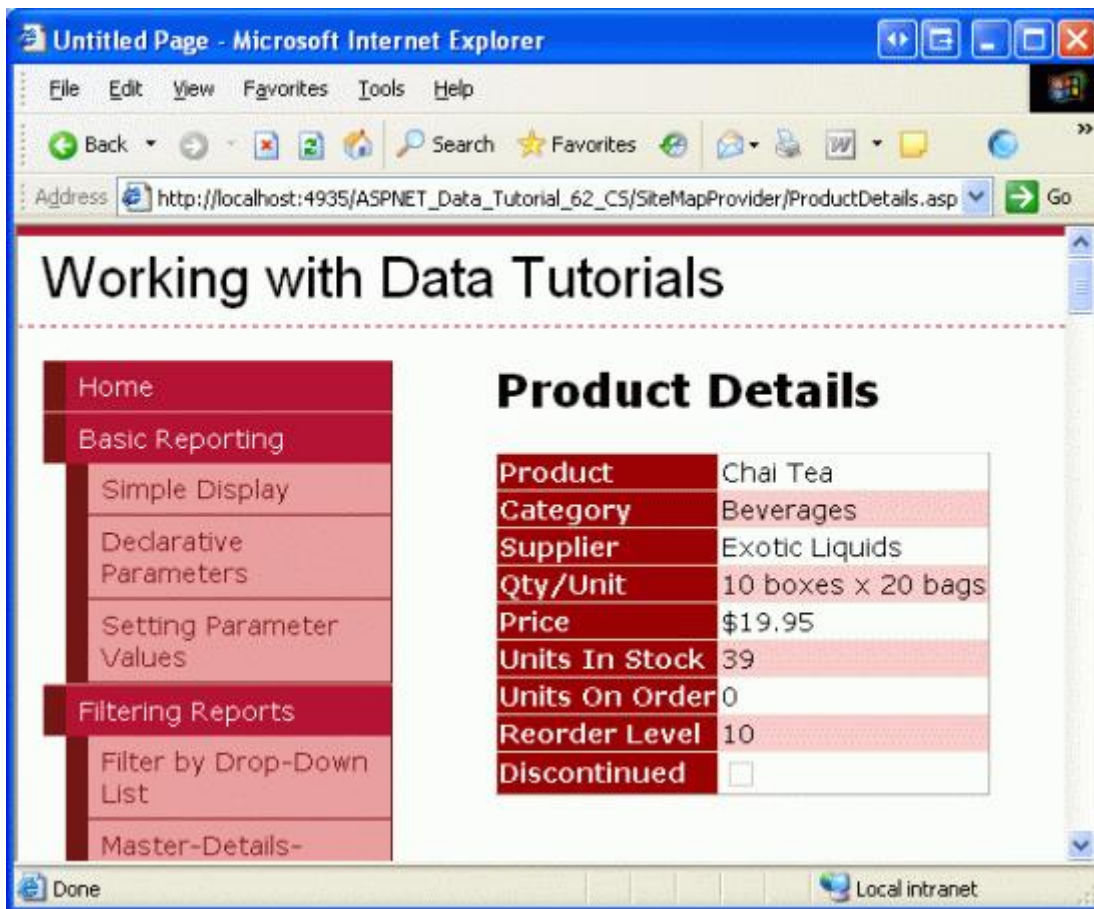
Untitled Page - Microsoft Internet Explorer

File Edit View Favorites Tools Help

Back Search Favorites

Address http://localhost:4935/ASPNET_Data_Tutorial_62_CS/SiteMapProvider/ProductDetails.asp Go

Working with Data Tutorials

Home
Basic Reporting
Simple Display
Declarative Parameters
Setting Parameter Values
Filtering Reports
Filter by Drop-Down List
Master-Details-

Product Details

| Product | Chai Tea |
|---|---|
| Category | Beverages |
| Supplier | Exotic Liquids |
| Qty/Unit | 10 boxes x 20 bags |
| Price | \$19.95 |
| Units In Stock | 39 |
| Units On Order | 0 |
| Reorder Level | 10 |
| Discontinued | |

Done Local intranet